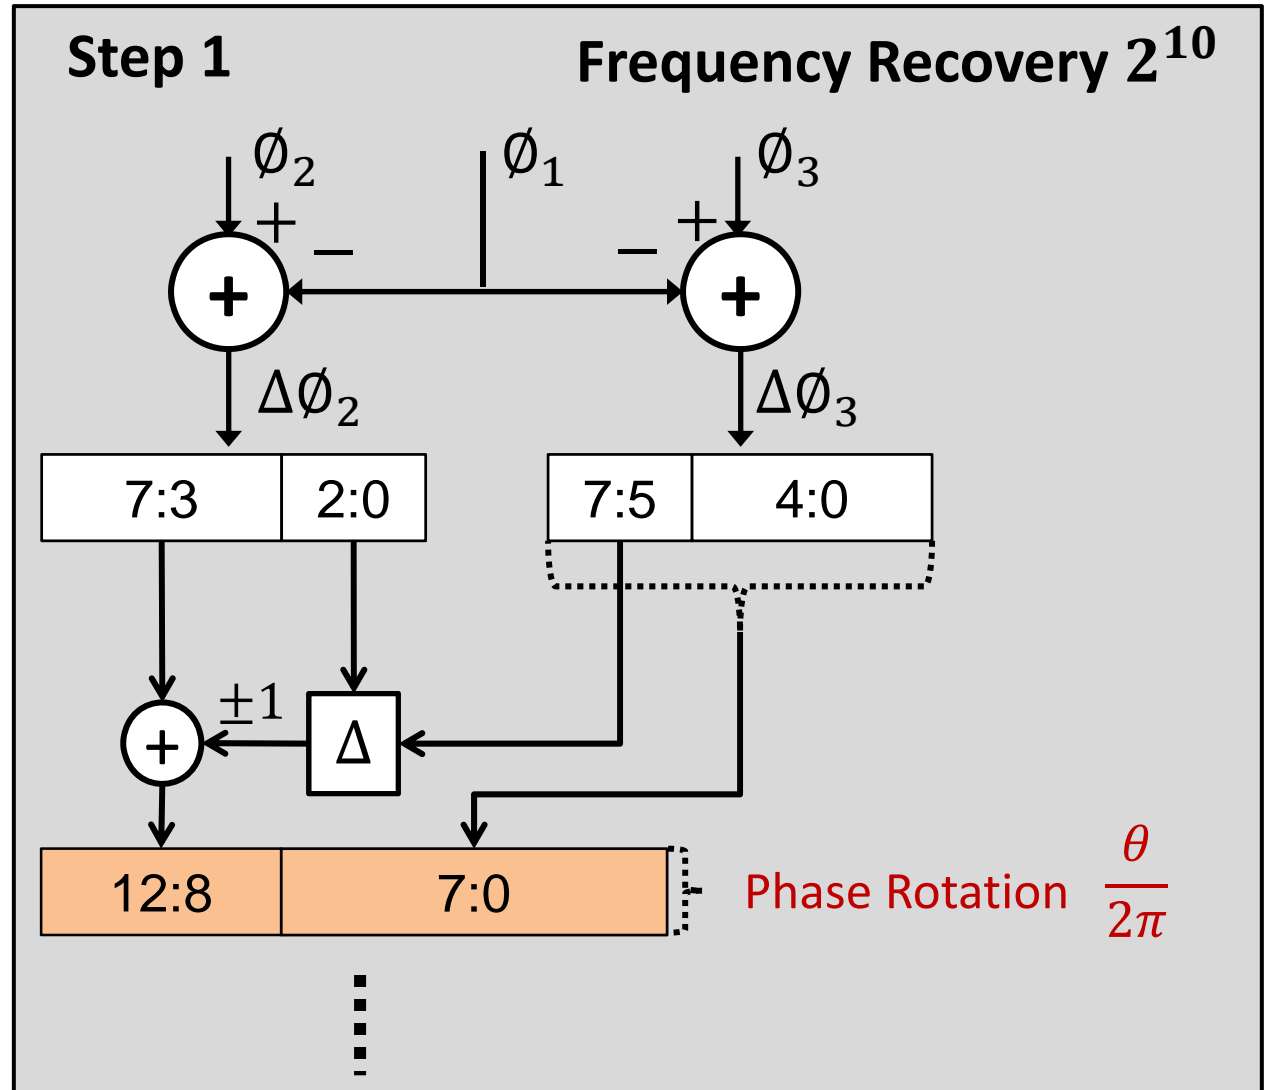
Step 1

Frequency Recovery $2^{10}$

$\emptyset_2$

$\emptyset_1$

$\emptyset_3$

+ −

− +

+

+

$\Delta\emptyset_2$

$\Delta\emptyset_3$

| 7:3 | 2:0 |
|---|---|

| 7:5 | 4:0 |
|---|---|

$\pm 1$

+

Δ

| 12:8 | 7:0 |
|---|---|

Phase Rotation $\frac{\theta}{2\pi}$